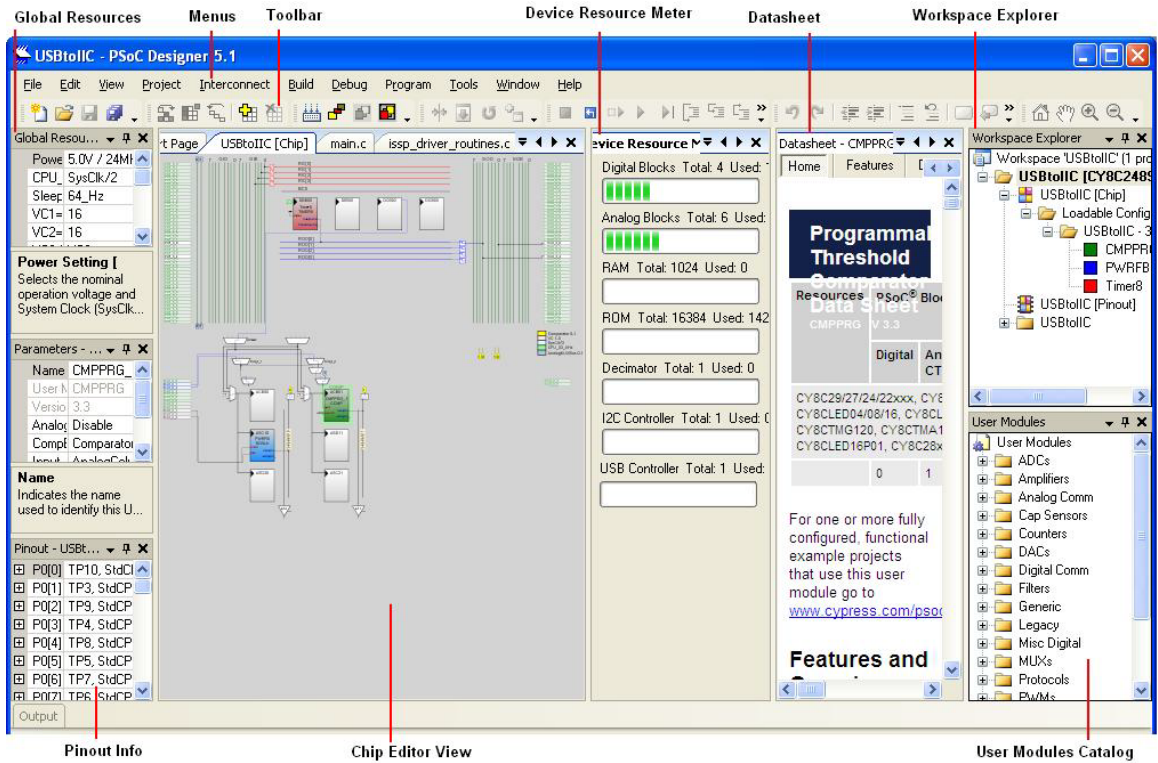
Global Resources
Menus
Toolbar
Device Resource Meter
Datasheet
Workspace Explorer

USBtoIIC - PSoC Designer 5.1

File Edit View Project Interconnect Build Debug Program Tools Window Help

Global Resou...
Powe 5.0V / 24MH
CPU_ SysClk/2
Sleep 64_Hz
VC1= 16
VC2= 16

Power Setting [
Selects the nominal operation voltage and System Clock (SysClk...

Parameters - ...
Name CMPPRG_
User N CMPPRG
Versio 3.3
Analog Disable
Compa Comparator
Input AnalogCol

Name
Indicates the name used to identify this U...

Pinout - USBt...
P0[0] TP10, StdCl
P0[1] TP3, StdCP
P0[2] TP9, StdCP
P0[3] TP4, StdCP
P0[4] TP8, StdCP
P0[5] TP5, StdCP
P0[6] TP7, StdCP
P0[7] TP6 StdCP

rt Page USBtoIIC [Chip] main.c issp_driver_routines.c

evice Resource M
Digital Blocks Total: 4 Used:
Analog Blocks Total: 6 Used:
RAM Total: 1024 Used: 0
ROM Total: 16384 Used: 142
Decimator Total: 1 Used: 0
I2C Controller Total: 1 Used: 0
USB Controller Total: 1 Used:

Datasheet - CMPPRG
Home Features D
Programmable Threshold Comparator Data Sheet
CMPPRG V 3.3
Resources PSoC® Blo
Digital An CT
CY8C29/27/24/22xxx, CY8
CY8CLED04/08/16, CY8CL
CY8CTMG120, CY8CTMA1
CY8CLED16P01, CY8C28x
0 1
For one or more fully configured, functional example projects that use this user module go to www.cypress.com/psoc
Features and

Workspace Explorer
Workspace 'USBtoIIC' (1 pro
USBtoIIC [CY8C2489
USBtoIIC [Chip]
Loadable Config
USBtoIIC - 3
CMPPRG
PWRFB
Timer8
USBtoIIC [Pinout]
USBtoIIC

User Modules
User Modules
ADCs
Amplifiers
Analog Comm
Cap Sensors
Counters
DACs
Digital Comm
Filters
Generic
Legacy
Misc Digital
MUXs
Protocols
PWMs

Output

Pinout Info
Chip Editor View
User Modules Catalog